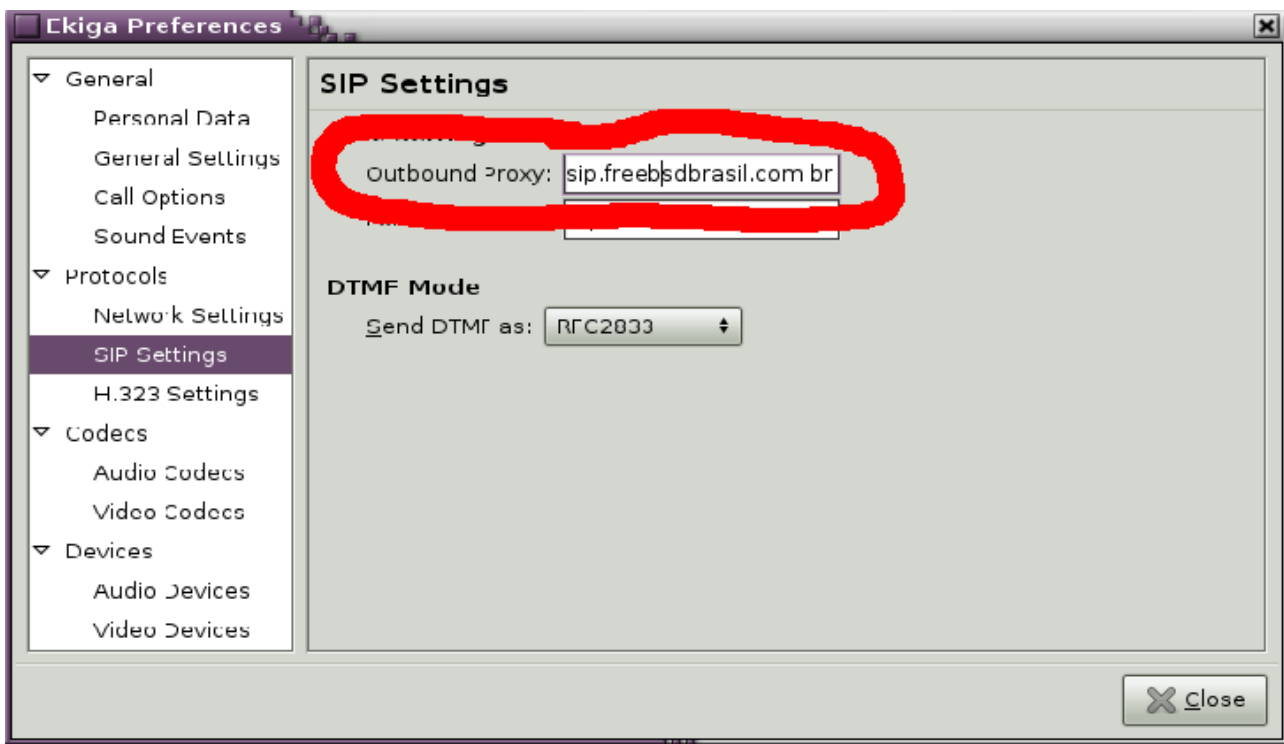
Ekiga Preferences

General
Personal Data
General Settings
Call Options
Sound Events
Protocols
Network Settings
SIP Settings
H.323 Settings
Codecs
Audio Codecs
Video Codecs
Devices
Audio Devices
Video Devices

SIP Settings

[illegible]

Outbound Proxy: sip.freebsdbrasil.com br

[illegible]

DTMF Mode

Send DTMF as: RFC2833

Close